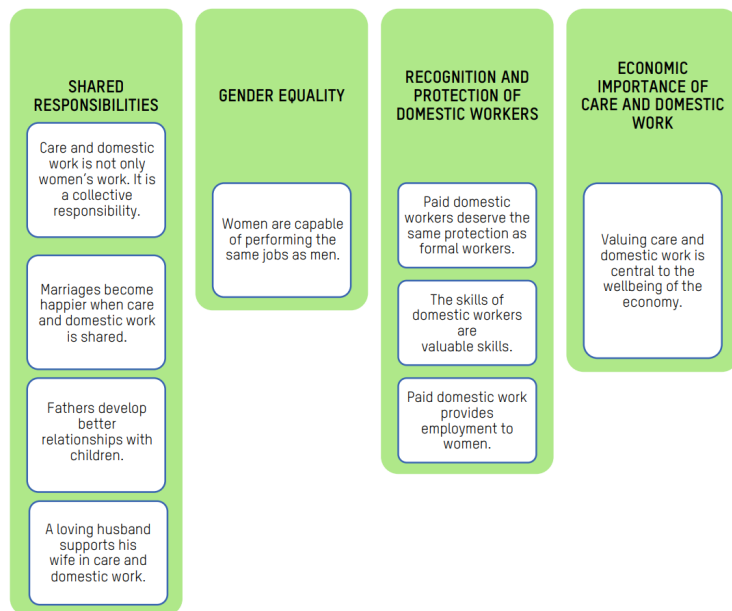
SHARED RESPONSIBILITIES

Care and domestic work is not only women's work. It is a collective responsibility.

Marriages become happier when care and domestic work is shared.

Fathers develop better relationships with children.

A loving husband supports his wife in care and domestic work.

GENDER EQUALITY

Women are capable of performing the same jobs as men.

RECOGNITION AND PROTECTION OF DOMESTIC WORKERS

Paid domestic workers deserve the same protection as formal workers.

The skills of domestic workers are valuable skills.

Paid domestic work provides employment to women.

ECONOMIC IMPORTANCE OF CARE AND DOMESTIC WORK

Valuing care and domestic work is central to the wellbeing of the economy.